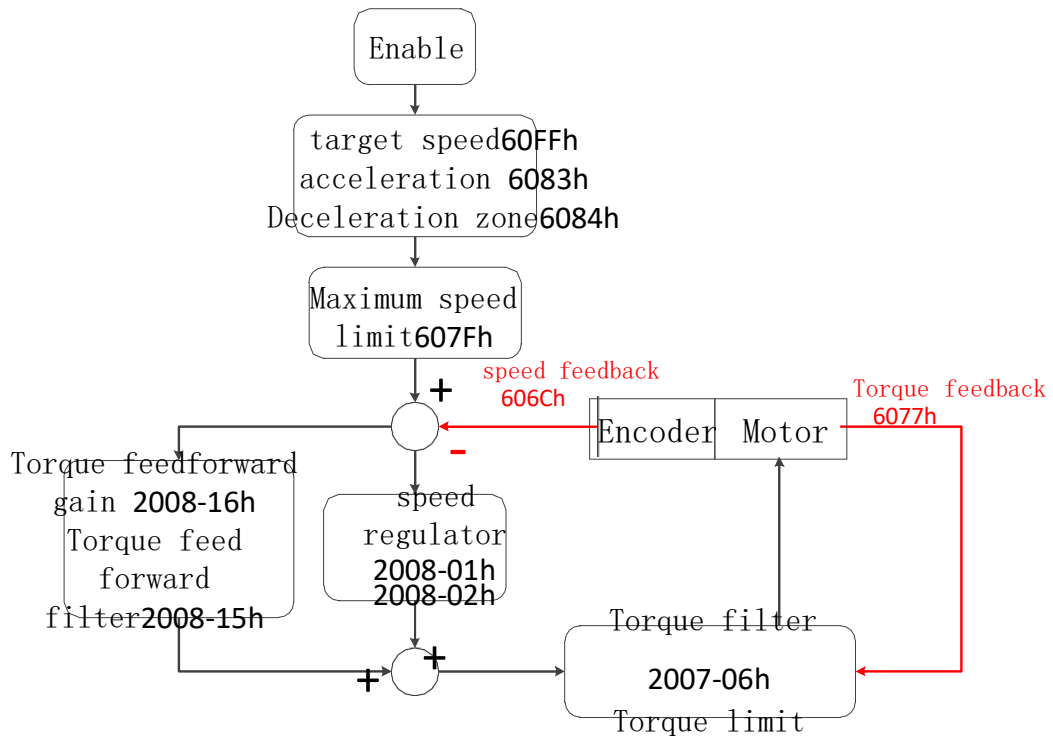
Enable

target speed60FFh
acceleration 6083h
Deceleration zone6084h

Maximum speed limit607Fh

+

speed feedback
606Ch

Torque feedback
6077h

Encoder

Motor

-

Torque feedforward gain 2008-16h
Torque feed forward filter2008-15h

speed regulator
2008-01h
2008-02h

Torque filter

2007-06h

Torque limit

+

+